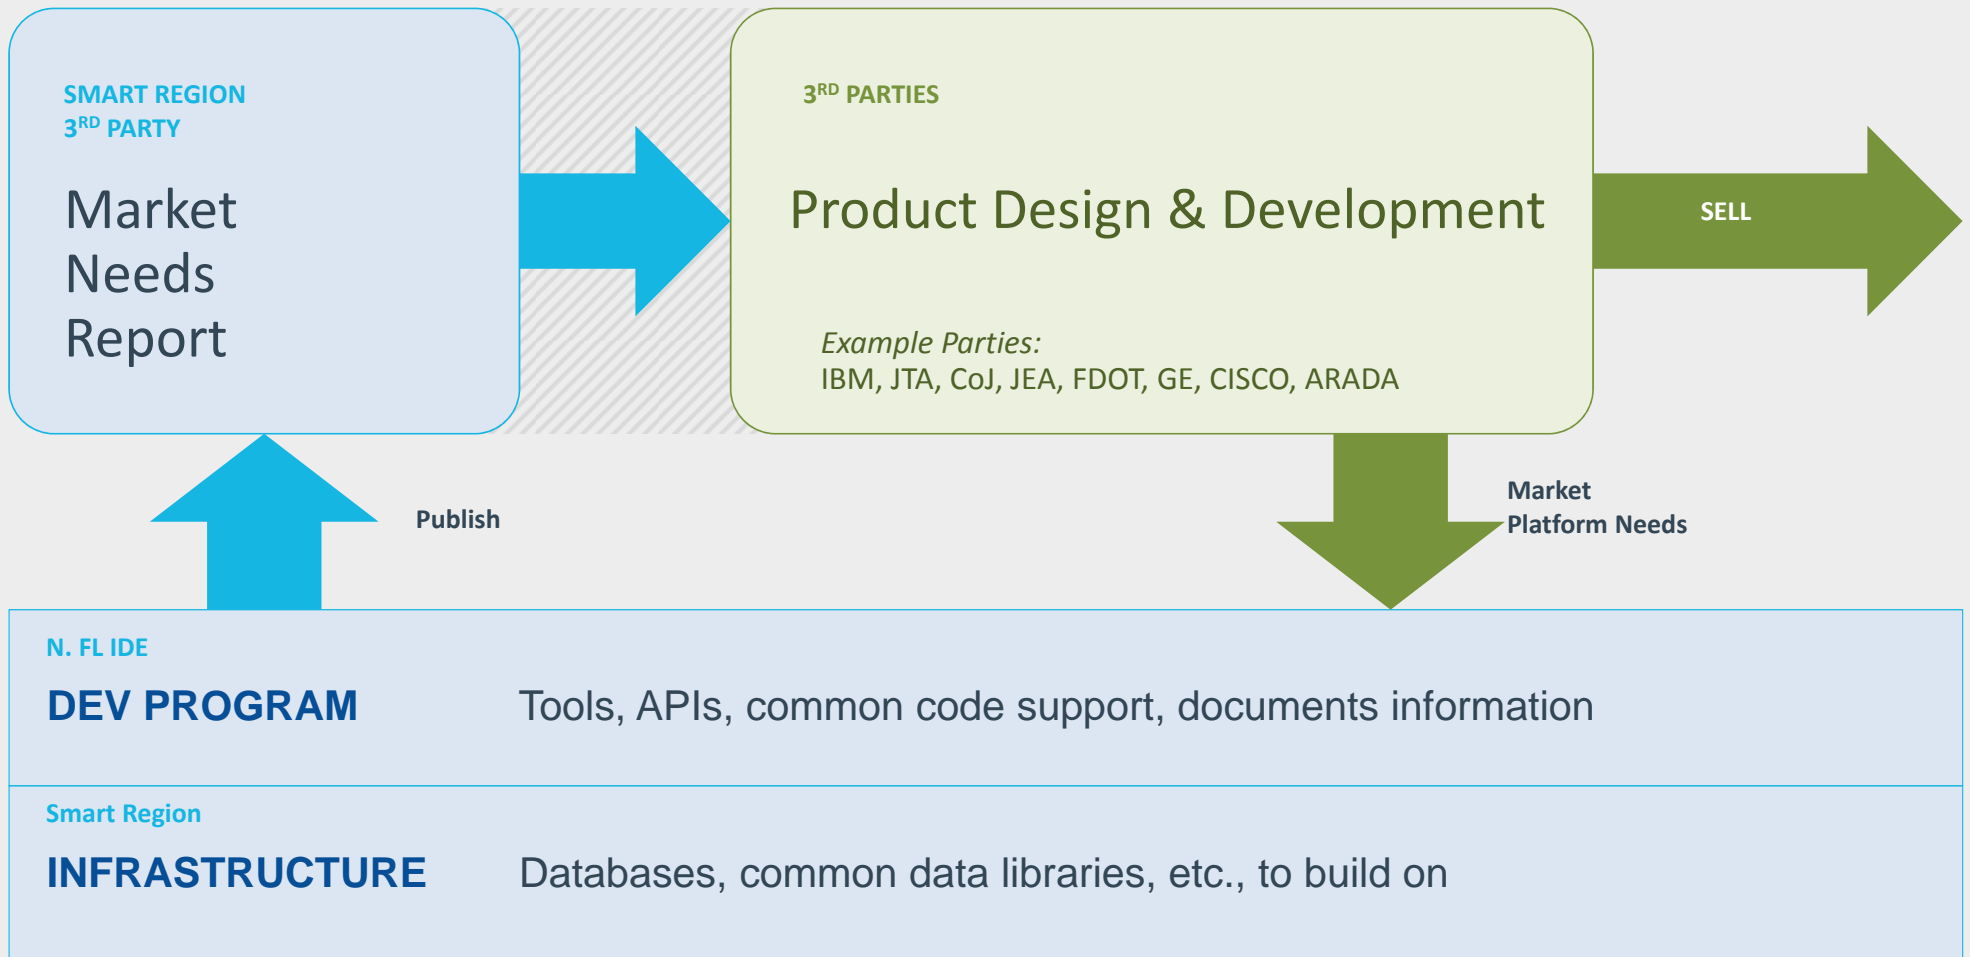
SMART REGION
3$^{RD}$ PARTY

Market Needs Report

3$^{RD}$ PARTIES

Product Design & Development

Example Parties:
IBM, JTA, CoJ, JEA, FDOT, GE, CISCO, ARADA

SELL

Publish

Market Platform Needs

N. FL IDE

DEV PROGRAM

Tools, APIs, common code support, documents information

Smart Region

INFRASTRUCTURE

Databases, common data libraries, etc., to build on